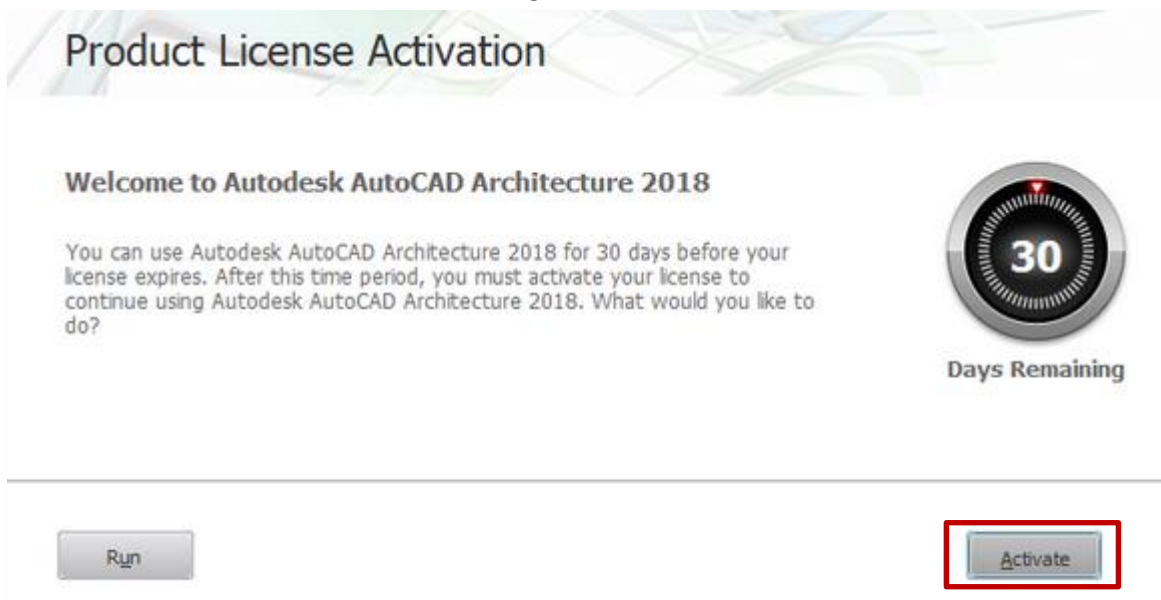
Product License Activation

Welcome to Autodesk AutoCAD Architecture 2018

You can use Autodesk AutoCAD Architecture 2018 for 30 days before your license expires. After this time period, you must activate your license to continue using Autodesk AutoCAD Architecture 2018. What would you like to do?

30

Days Remaining

Run

Activate